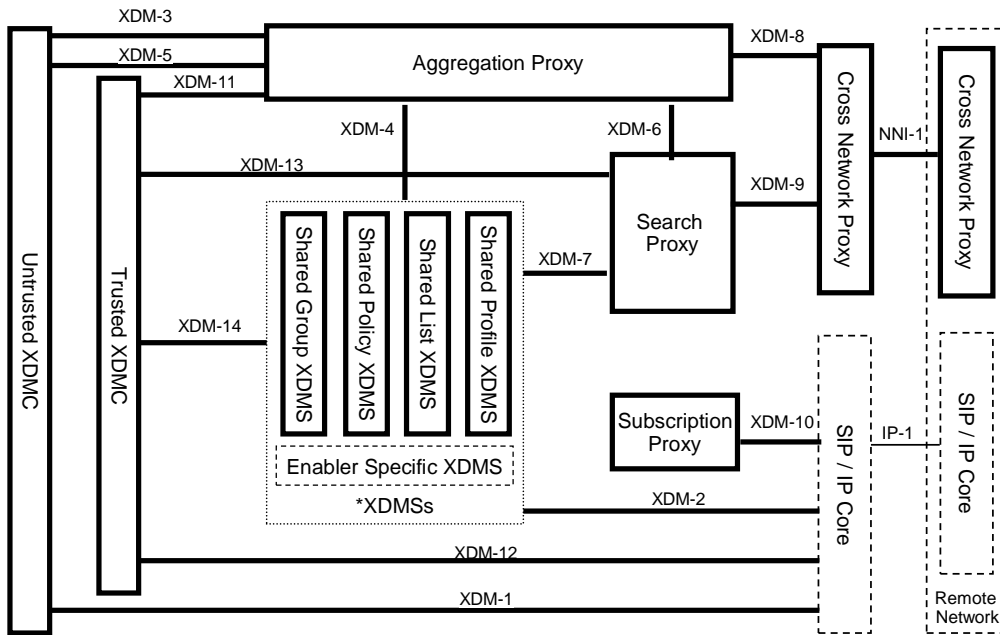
XDM-3
XDM-5
XDM-11
Aggregation Proxy
XDM-8
Cross Network Proxy
Cross Network Proxy
XDM-4
XDM-6
NNI-1
XDM-13
Search Proxy
XDM-9
Untrusted XDMC
Trusted XDMC
Shared Group XDMS
Shared Policy XDMS
Shared List XDMS
Shared Profile XDMS
XDM-7
XDM-14
Subscription Proxy
XDM-10
IP-1
SIP / IP Core
SIP / IP Core
Enabler Specific XDMS
*XDMSs
XDM-2
XDM-12
XDM-1
Remote Network